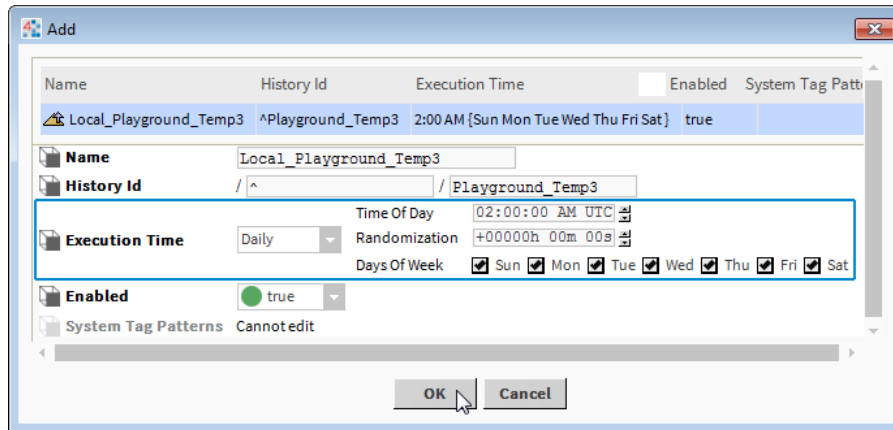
Add

| Name | History Id | Execution Time | Enabled | System Tag Patte |
|---|---|---|---|---|
| Local_Playground_Temp3 | ^Playground_Temp3 | 2:00 AM {Sun Mon Tue Wed Thu Fri Sat} | true | |

Name Local_Playground_Temp3
History Id / ^ / Playground_Temp3
Execution Time Daily Time Of Day 02:00:00 AM UTC
Randomization +00000h 00m 00s
Days Of Week Sun Mon Tue Wed Thu Fri Sat
Enabled true
System Tag Patterns Cannot edit

OK Cancel